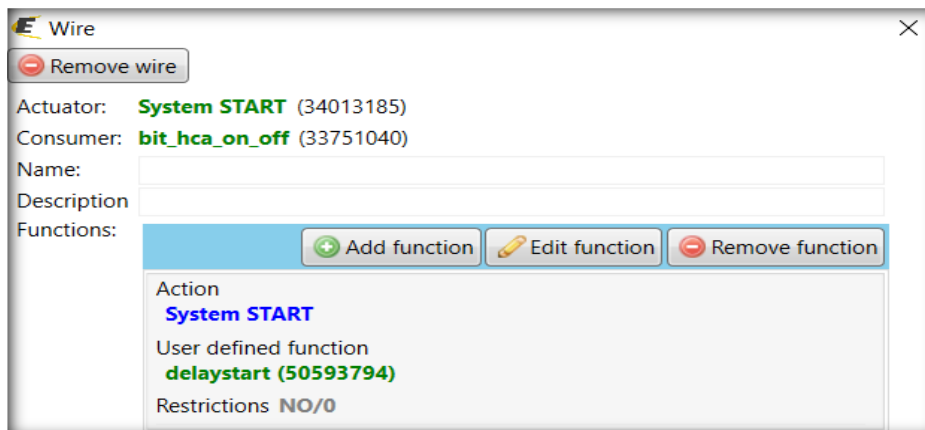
Wire

Remove wire

Actuator: System START (34013185)

Consumer: bit_hca_on_off (33751040)

Name:

Description

Functions:

Add function Edit function Remove function

Action
System START

User defined function
delaystart (50593794)

Restrictions NO/0